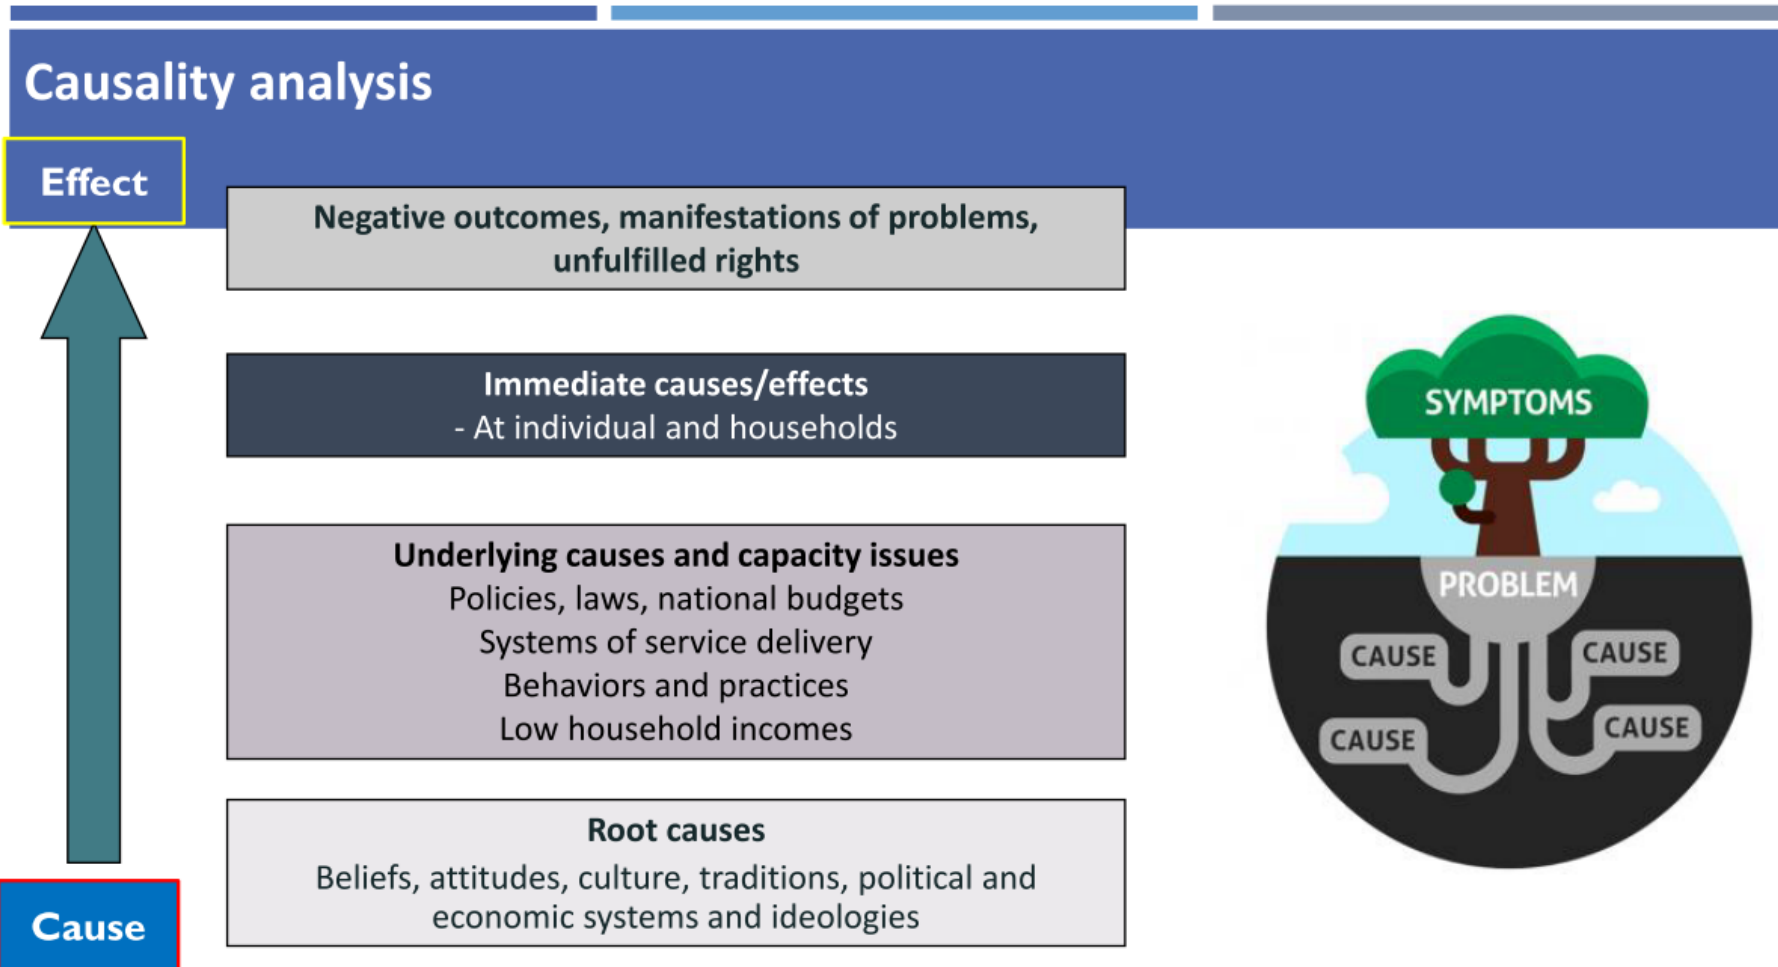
Causality analysis

Effect

Negative outcomes, manifestations of problems, unfulfilled rights

Immediate causes/effects
- At individual and households

Underlying causes and capacity issues
Policies, laws, national budgets
Systems of service delivery
Behaviors and practices
Low household incomes

Root causes
Beliefs, attitudes, culture, traditions, political and economic systems and ideologies

Cause

SYMPTOMS

PROBLEM

CAUSE

CAUSE

CAUSE

CAUSE